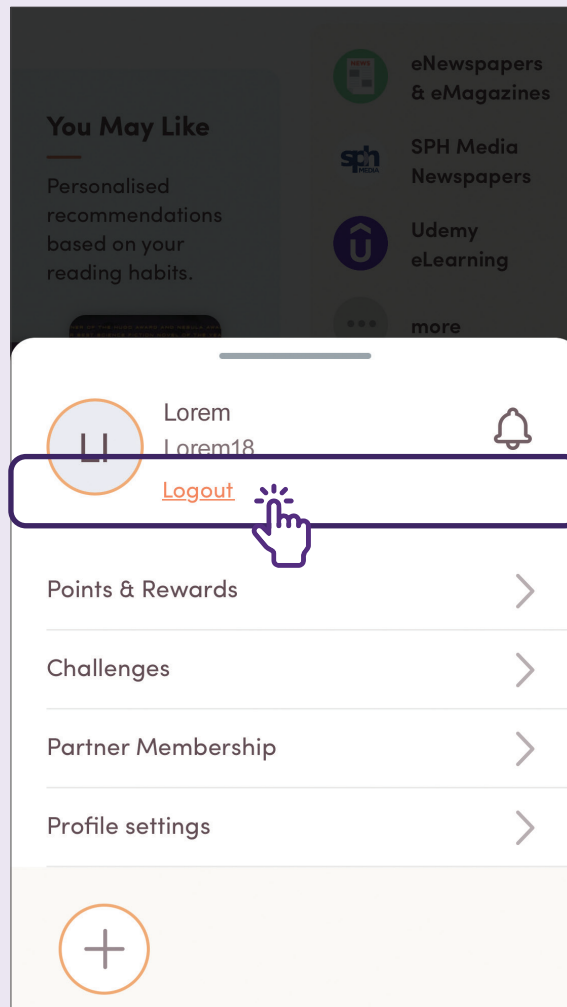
You May Like

Personalised recommendations based on your reading habits.

eNewspapers & eMagazines

SPH Media Newspapers

Udemy eLearning

more

LI

Lorem

Lorem18

Logout

Points & Rewards

Challenges

Partner Membership

Profile settings